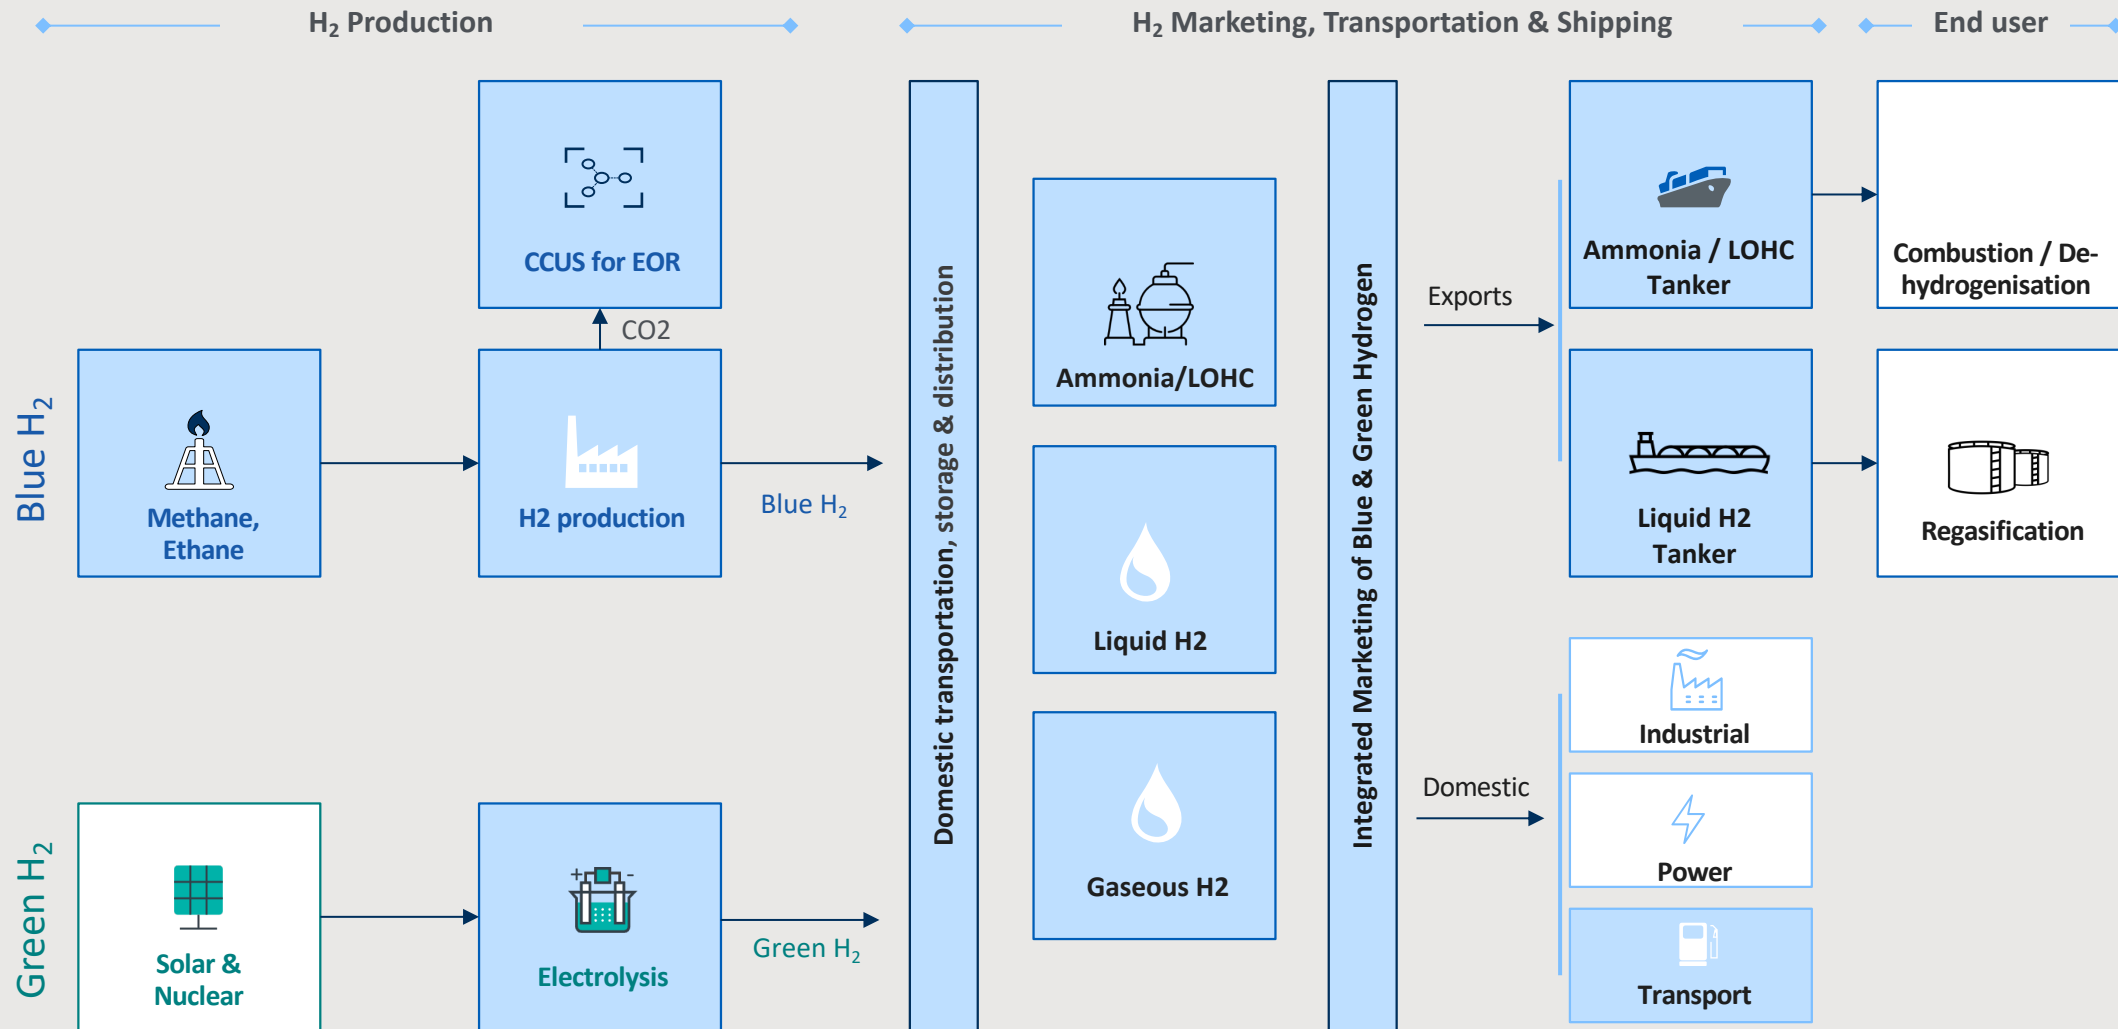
$H_2$ Production

$H_2$ Marketing, Transportation & Shipping

End user

Blue $H_2$

Green $H_2$

CCUS for EOR

CO2

Methane, Ethane

H2 production

Blue $H_2$

Solar & Nuclear

Electrolysis

Green $H_2$

Domestic transportation, storage & distribution

Ammonia/LOHC

Liquid H2

Gaseous H2

Integrated Marketing of Blue & Green Hydrogen

Exports

Domestic

Ammonia / LOHC Tanker

Liquid H2 Tanker

Industrial

Power

Transport

Combustion / De-hydrogenisation

Regasification